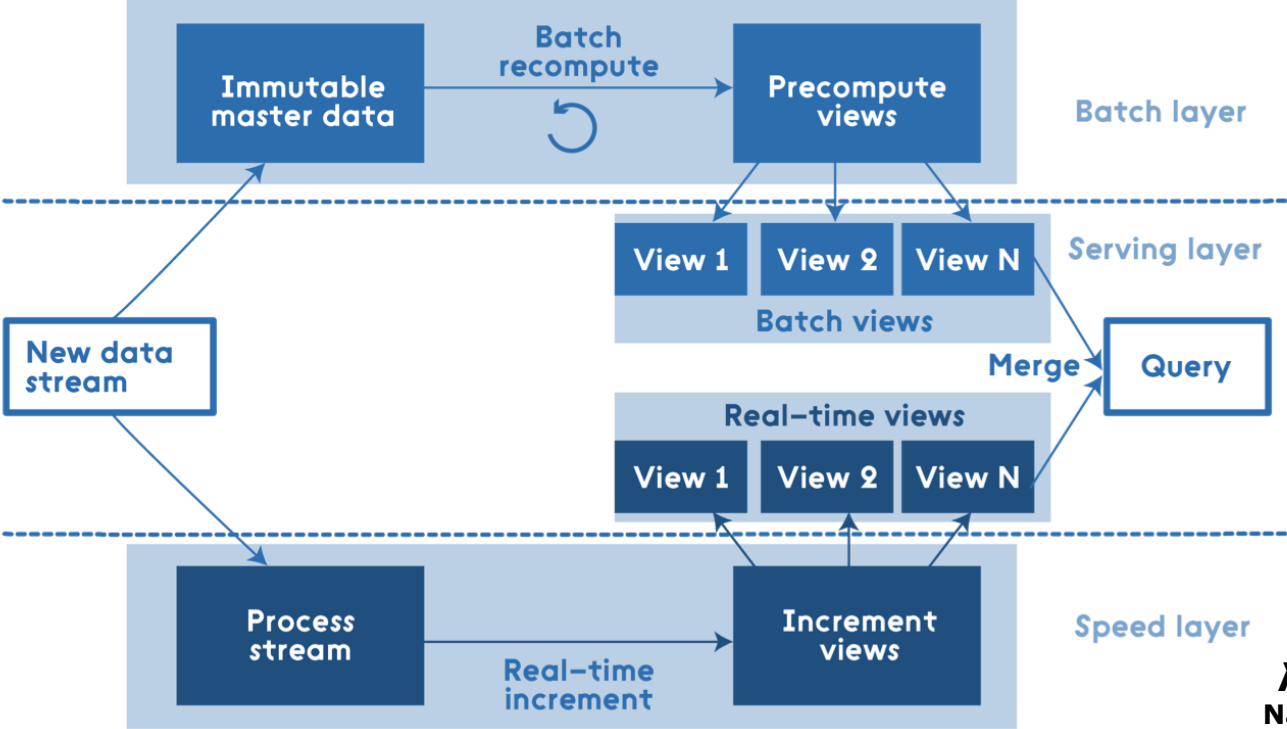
Immutable master data

Batch recompute

Precompute views

Batch layer

View 1

View 2

View N

Serving layer

Batch views

New data stream

Merge

Query

Real-time views

View 1

View 2

View N

Process stream

Real-time increment

Increment views

Speed layer

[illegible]